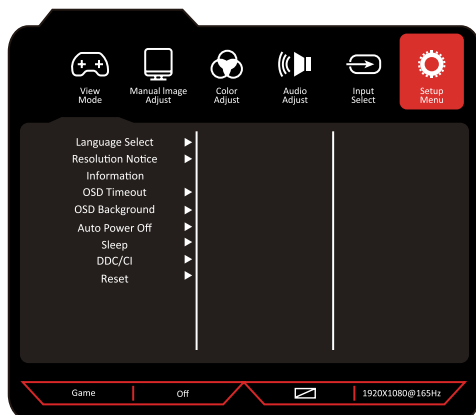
View Mode
Manual Image Adjust
Color Adjust
Audio Adjust
Input Select
Setup Menu

Language Select ▶
Resolution Notice ▶
Information
OSD Timeout ▶
OSD Background ▶
Auto Power Off ▶
Sleep ▶
DDC/CI ▶
Reset ▶

Game
Off
1920X1080@165Hz